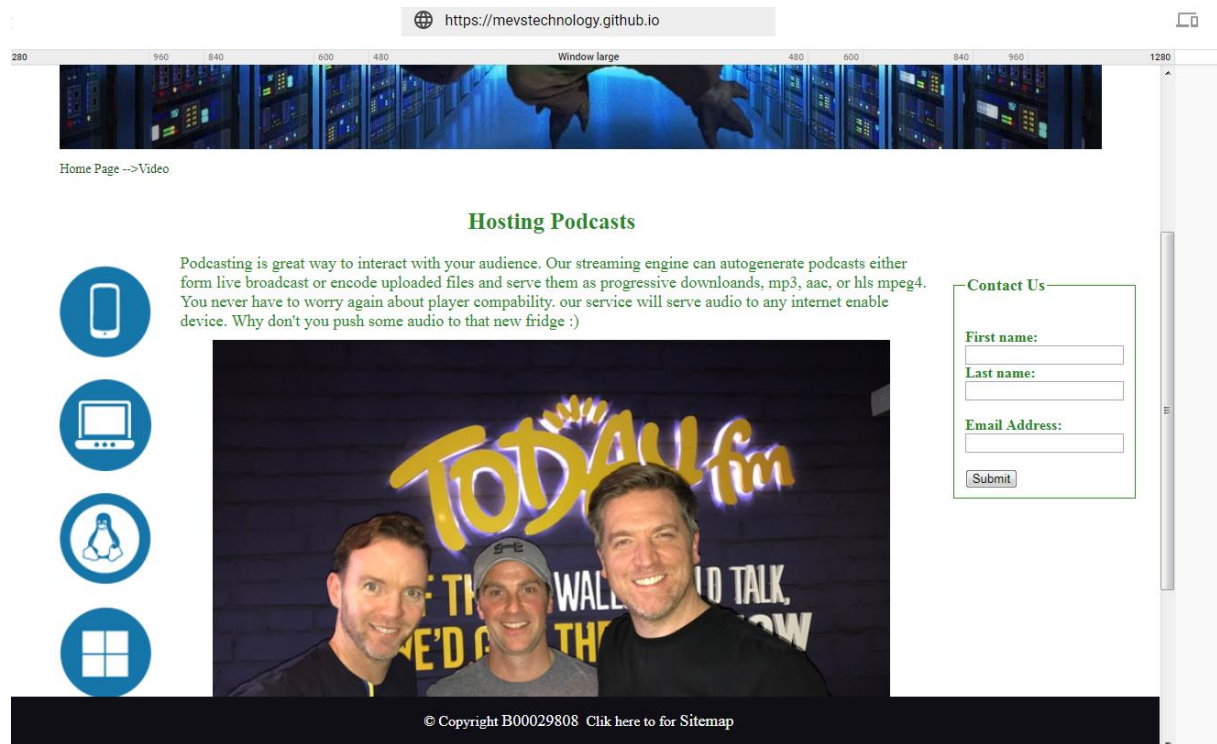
https://mevstechnology.github.io

280 960 840 600 480 Window large 480 600 840 960 1280

Home Page -->Video

Hosting Podcasts

Podcasting is great way to interact with your audience. Our streaming engine can autogenerate podcasts either form live broadcast or encode uploaded files and serve them as progressive downloands, mp3, aac, or hls mpeg4. You never have to worry again about player compability. our service will serve audio to any internet enable device. Why don't you push some audio to that new fridge :)

TODAY fm

F TH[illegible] WALL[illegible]D TALK, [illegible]E'D G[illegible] THE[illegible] OW

Contact Us

First name:

Last name:

Email Address:

Submit

© Copyright B00029808 Clik here to for Sitemap